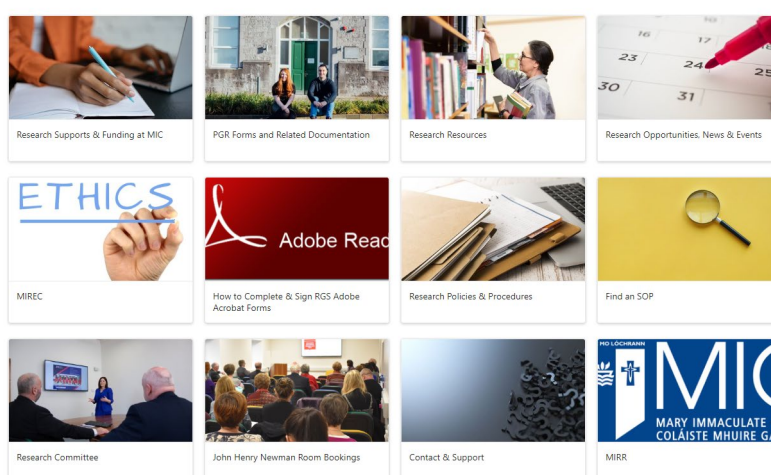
Research Supports & Funding at MIC

PGR Forms and Related Documentation

Research Resources

Research Opportunities, News & Events

ETHICS

MIREC

Adobe Read

How to Complete & Sign RGS Adobe Acrobat Forms

Research Policies & Procedures

Find an SOP

Research Committee

John Henry Newman Room Bookings

Contact & Support

MO LÓCHRANN

MIC

MARY IMMACULATE

COLÁISTE MHUIRE GA

MIRR